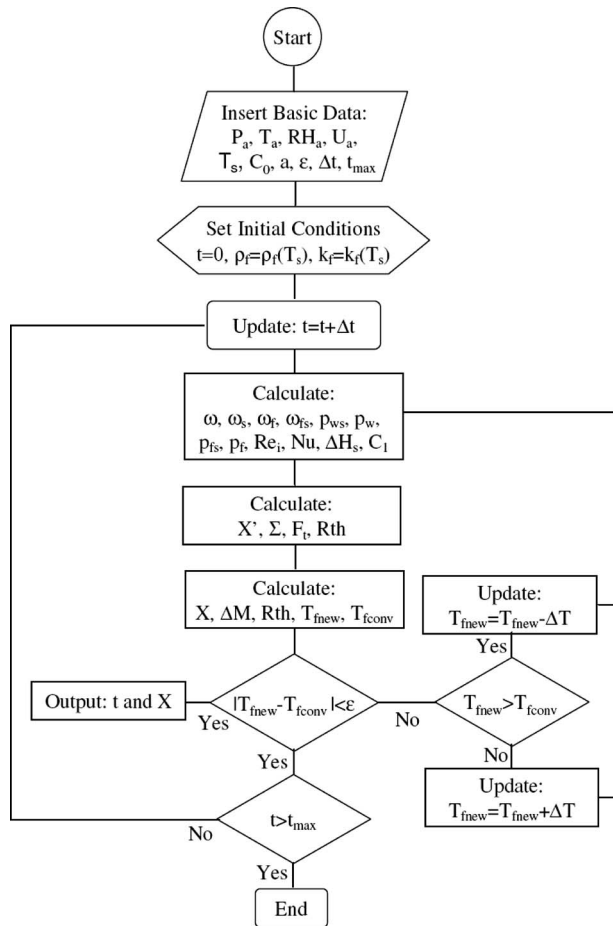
Start

Insert Basic Data:
$P_a$, $T_a$, $RH_a$, $U_a$, $T_s$, $C_0$, a, ε, Δt, $t_{max}$

Set Initial Conditions
t=0, $\rho_f=\rho_f(T_s)$, $k_f=k_f(T_s)$

Update: t=t+Δt

Calculate:
ω, $\omega_s$, $\omega_f$, $\omega_{fs}$, $p_{ws}$, $p_w$, $p_{fs}$, $p_f$, $Re_i$, Nu, $\Delta H_s$, $C_1$

Calculate:
X', Σ, $F_t$, Rth

Calculate:
X, ΔM, Rth, $T_{fnew}$, $T_{fconv}$

Update:
$T_{fnew}=T_{fnew}-\Delta T$

Yes

Output: t and X

Yes

$|T_{fnew}-T_{fconv}|<\varepsilon$

No

$T_{fnew}>T_{fconv}$

No

Update:
$T_{fnew}=T_{fnew}+\Delta T$

Yes

No

$t>t_{max}$

Yes

End